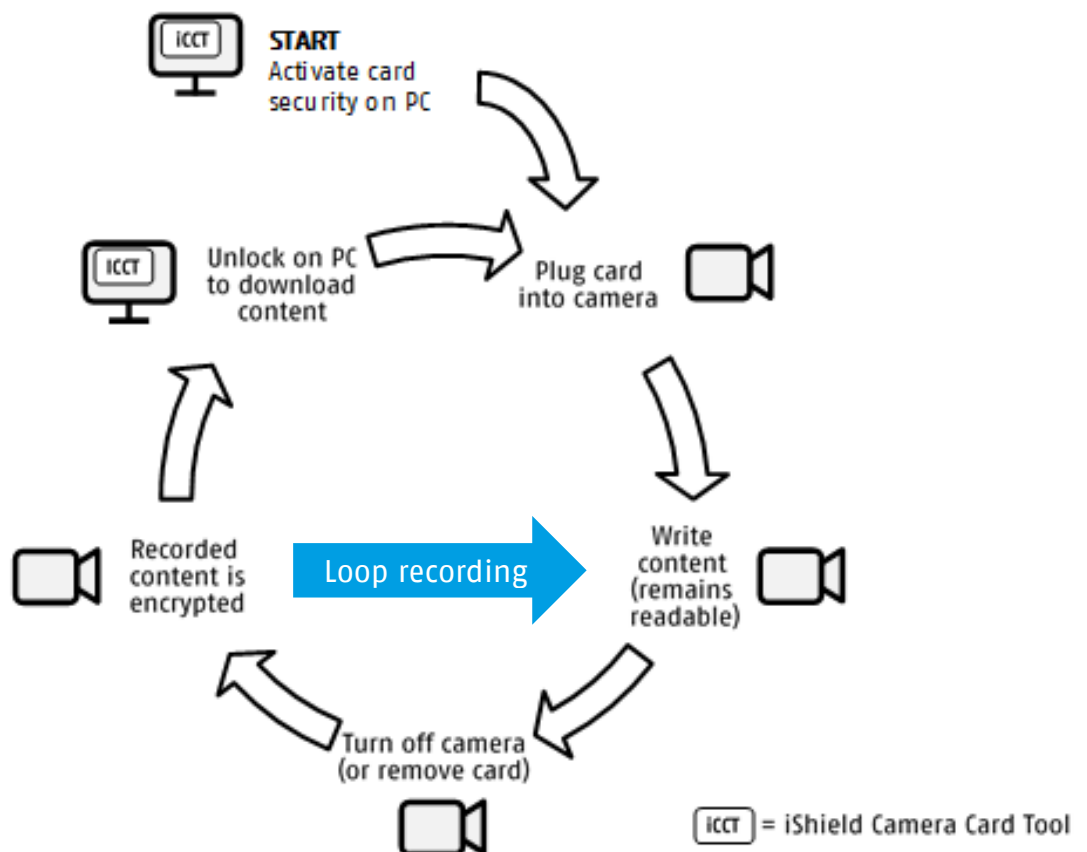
iCCT

START
Activate card security on PC

Plug card into camera

Write content (remains readable)

Turn off camera (or remove card)

Recorded content is encrypted

Loop recording

iCCT

Unlock on PC to download content

iCCT = iShield Camera Card Tool